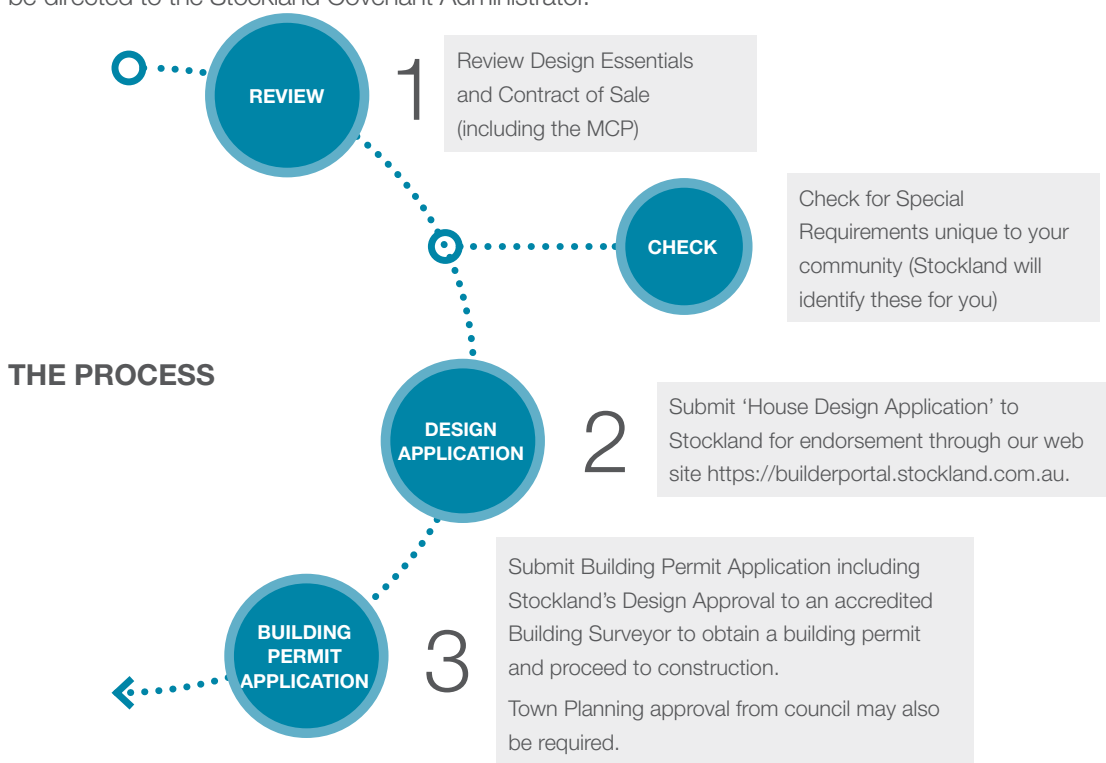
be directed to the Stockland Covenant Administrator.

REVIEW

1

Review Design Essentials and Contract of Sale (including the MCP)

CHECK

Check for Special Requirements unique to your community (Stockland will identify these for you)

THE PROCESS

DESIGN APPLICATION

2

Submit 'House Design Application' to Stockland for endorsement through our web site https://builderportal.stockland.com.au.

BUILDING PERMIT APPLICATION

3

Submit Building Permit Application including Stockland's Design Approval to an accredited Building Surveyor to obtain a building permit and proceed to construction.

Town Planning approval from council may also be required.